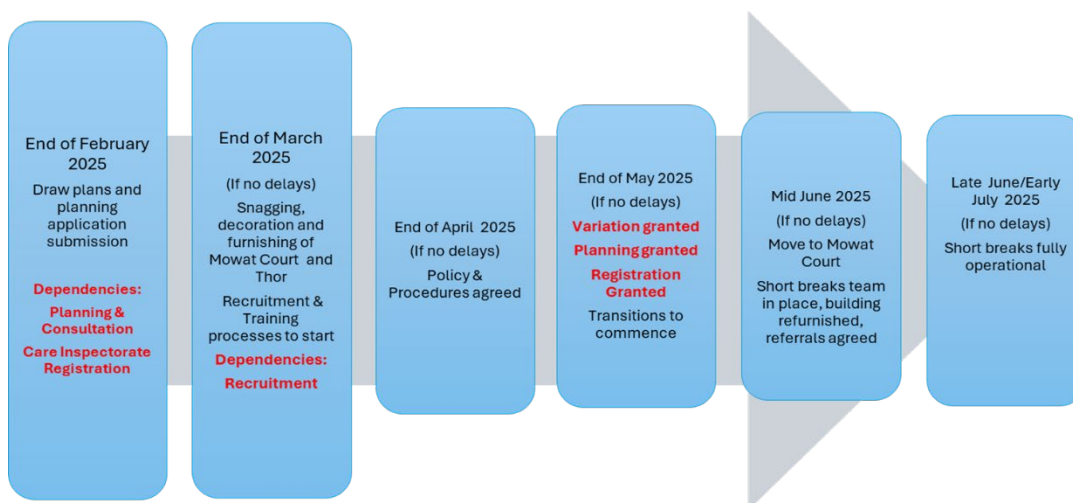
End of February 2025

Draw plans and planning application submission

Dependencies:

Planning & Consultation

Care Inspectorate Registration

End of March 2025

(If no delays)

Snagging, decoration and furnishing of Mowat Court and Thor

Recruitment & Training processes to start

Dependencies:

Recruitment

End of April 2025

(If no delays)

Policy & Procedures agreed

End of May 2025

(If no delays)

Variation granted

Planning granted

Registration Granted

Transitions to commence

Mid June 2025

(If no delays)

Move to Mowat Court

Short breaks team in place, building refurnished, referrals agreed

Late June/Early July 2025

(If no delays)

Short breaks fully operational